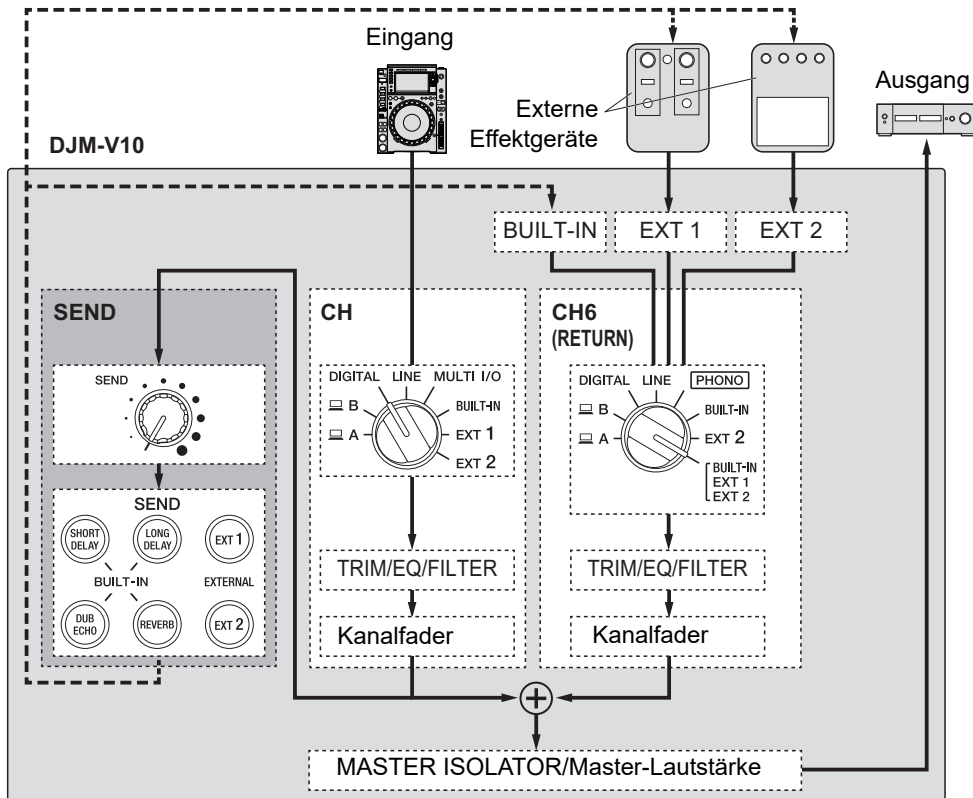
Eingang

Externe Effektgeräte

Ausgang

DJM-V10

BUILT-IN

EXT 1

EXT 2

SEND

SEND

SEND

SHORT DELAY

LONG DELAY

EXT 1

BUILT-IN

EXTERNAL

DUB ECHO

REVERB

EXT 2

CH

DIGITAL

LINE

MULTI I/O

B

A

BUILT-IN

EXT 1

EXT 2

TRIM/EQ/FILTER

Kanalfader

CH6 (RETURN)

DIGITAL

LINE

PHONO

B

A

BUILT-IN

EXT 2

BUILT-IN EXT 1 EXT 2

TRIM/EQ/FILTER

Kanalfader

MASTER ISOLATOR/Master-Lautstärke